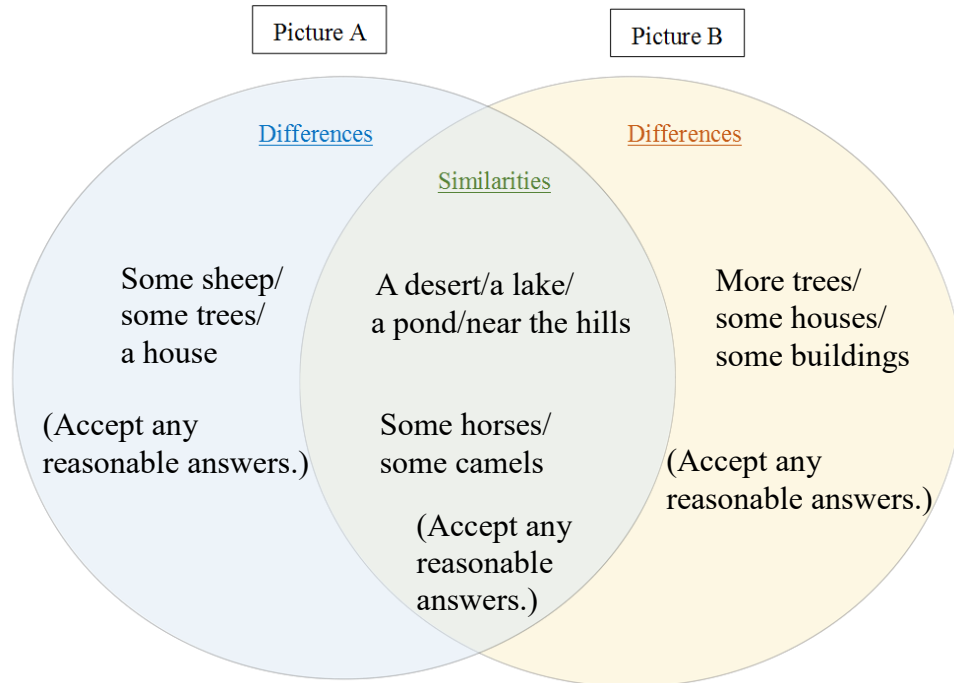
Picture A

Picture B

Differences

Similarities

Differences

Some sheep/ some trees/ a house

(Accept any reasonable answers.)

A desert/a lake/ a pond/near the hills

Some horses/ some camels

(Accept any reasonable answers.)

More trees/ some houses/ some buildings

(Accept any reasonable answers.)